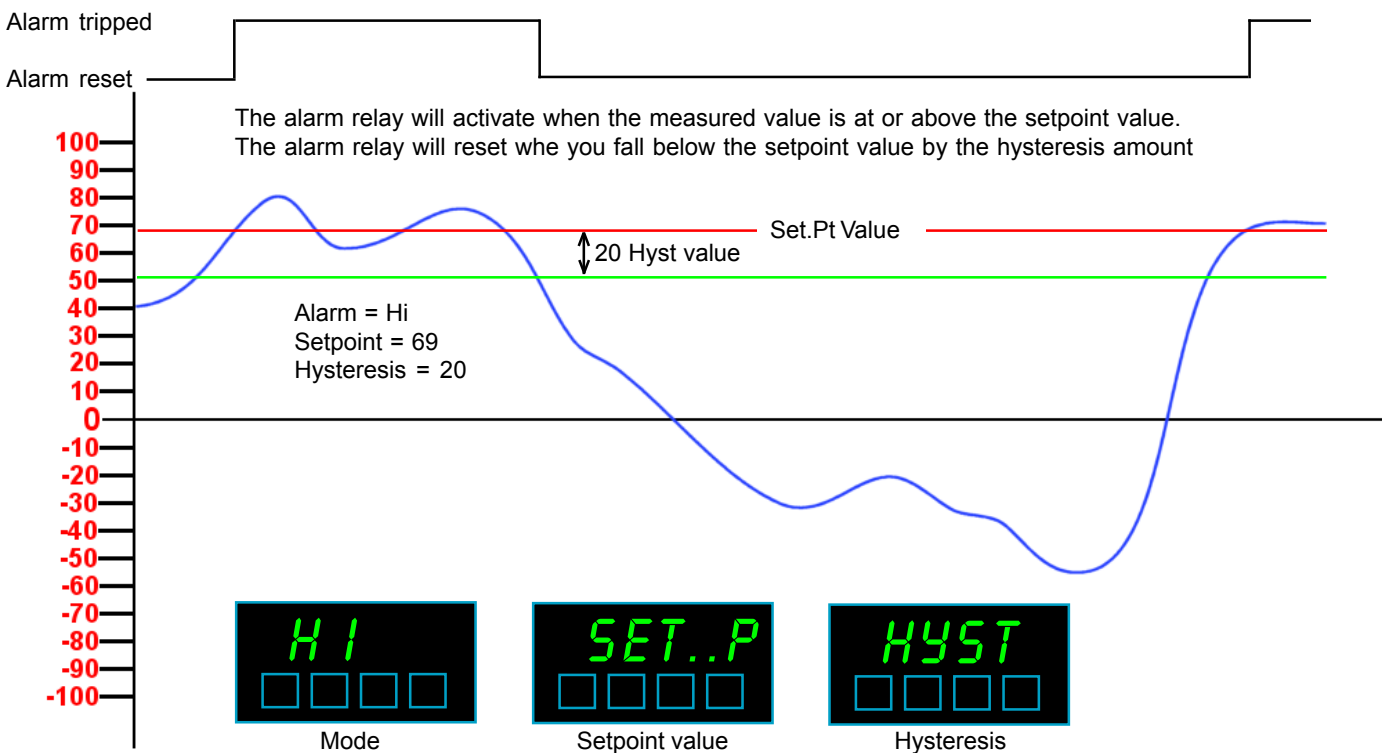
Alarm tripped

Alarm reset

The alarm relay will activate when the measured value is at or above the setpoint value.
The alarm relay will reset whe you fall below the setpoint value by the hysteresis amount

100
90
80
70
60
50
40
30
20
10
0
-10
-20
-30
-40
-50
-60
-70
-80
-90
-100

Set.Pt Value

20 Hyst value

Alarm = Hi
Setpoint = 69
Hysteresis = 20

HI

SET..P

HYST

Mode

Setpoint value

Hysteresis